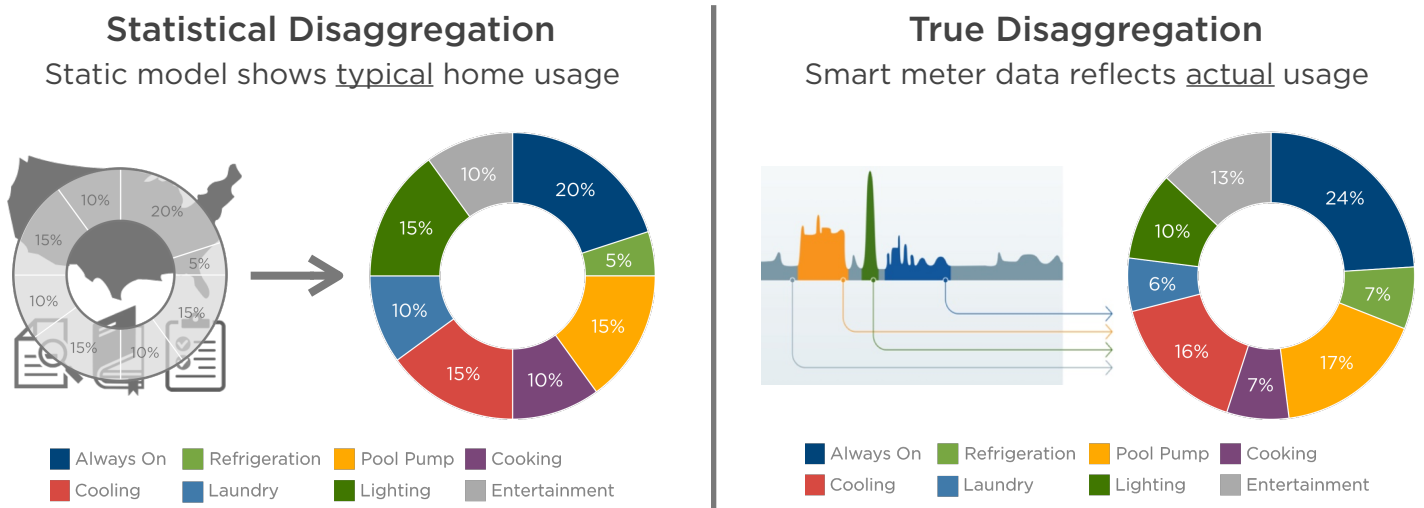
Statistical Disaggregation
Static model shows typical home usage

10%
20%
15%
5%
10%
15%
15%
10%

10%
20%
15%
5%
10%
15%
15%
10%

Always On
Refrigeration
Pool Pump
Cooking
Cooling
Laundry
Lighting
Entertainment

True Disaggregation
Smart meter data reflects actual usage

13%
24%
10%
6%
7%
16%
17%
7%

Always On
Refrigeration
Pool Pump
Cooking
Cooling
Laundry
Lighting
Entertainment